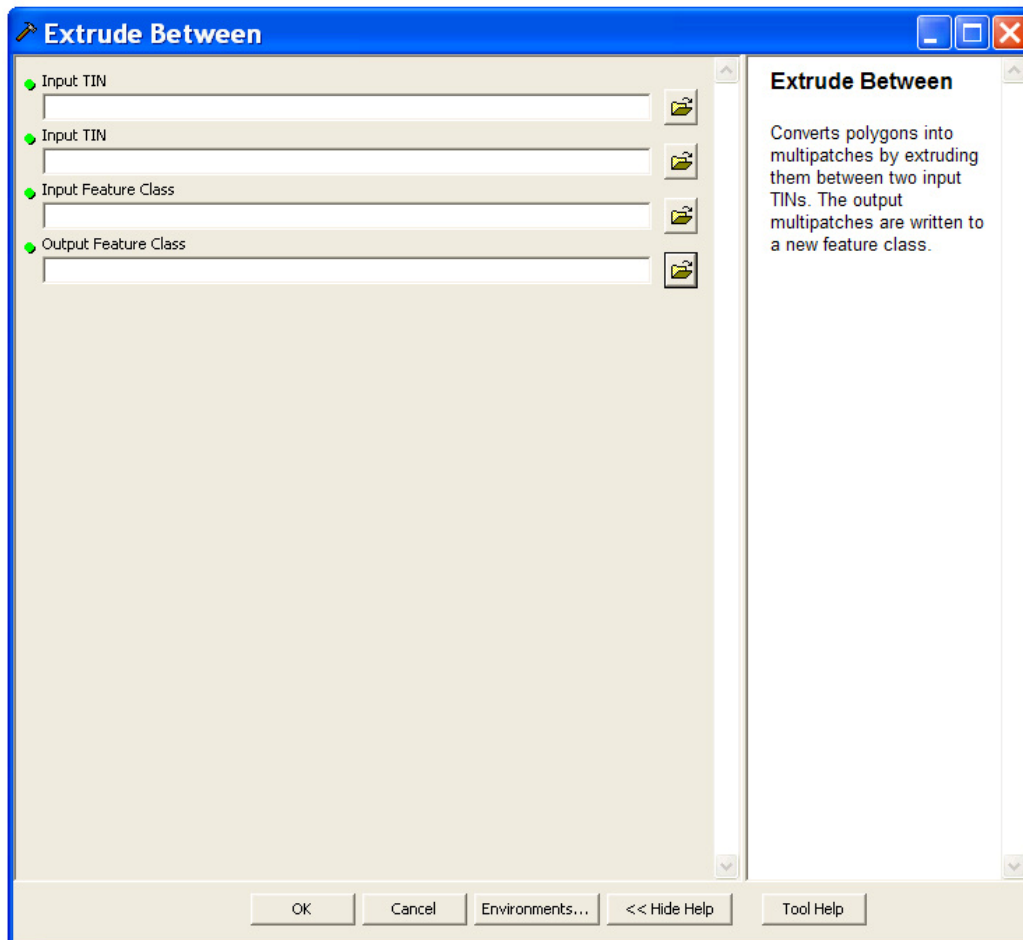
Extrude Between

Input TIN

Input TIN

Input Feature Class

Output Feature Class

Extrude Between

Converts polygons into multipatches by extruding them between two input TINs. The output multipatches are written to a new feature class.

OK Cancel Environments... << Hide Help Tool Help